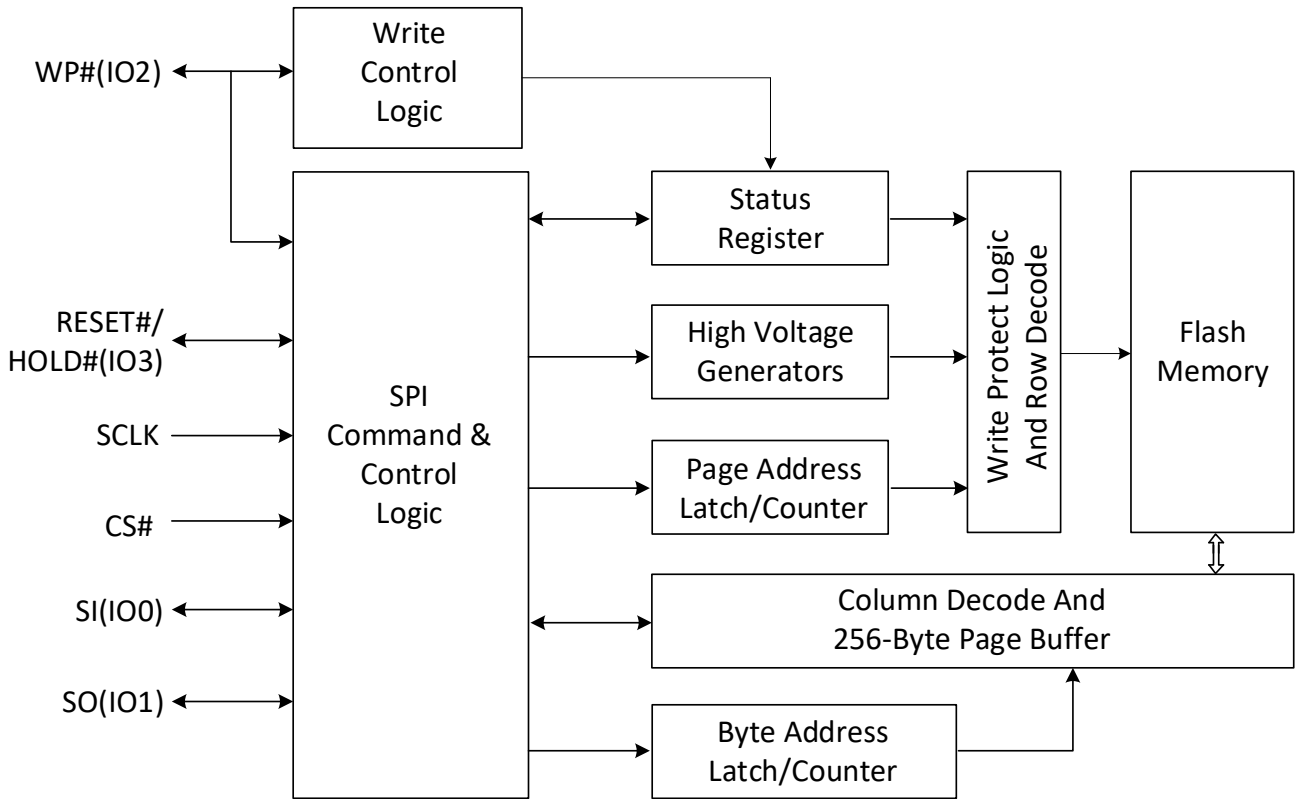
WP#(IO2)

Write Control Logic

RESET#/ HOLD#(IO3)

SCLK

CS#

SI(IO0)

SO(IO1)

SPI Command & Control Logic

Status Register

High Voltage Generators

Page Address Latch/Counter

Write Protect Logic And Row Decode

Flash Memory

Column Decode And 256-Byte Page Buffer

Byte Address Latch/Counter